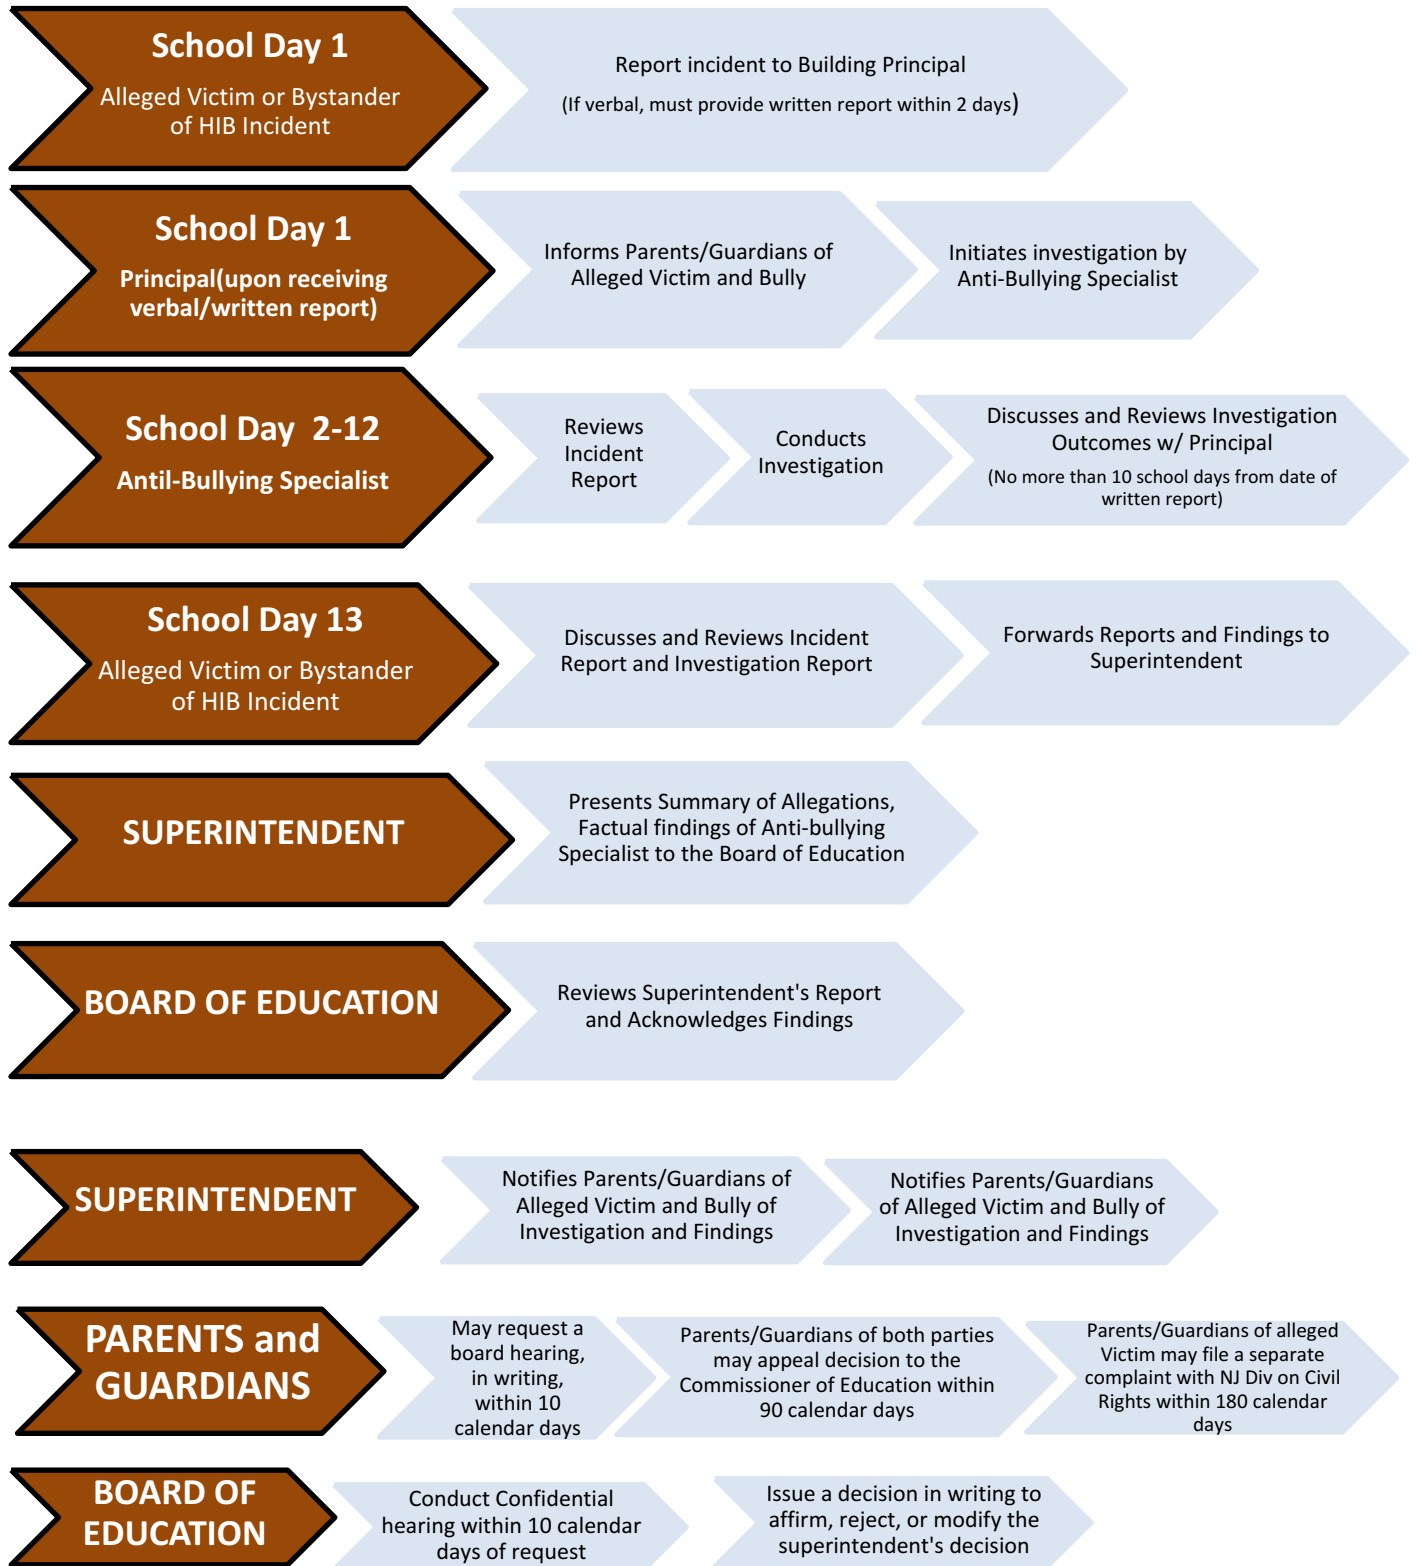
School Day 1

Alleged Victim or Bystander of HIB Incident

Report incident to Building Principal

(If verbal, must provide written report within 2 days)

School Day 1

Principal(upon receiving verbal/written report)

Informs Parents/Guardians of Alleged Victim and Bully

Initiates investigation by Anti-Bullying Specialist

School Day 2-12

Antil-Bullying Specialist

Reviews Incident Report

Conducts Investigation

Discusses and Reviews Investigation Outcomes w/ Principal

(No more than 10 school days from date of written report)

School Day 13

Alleged Victim or Bystander of HIB Incident

Discusses and Reviews Incident Report and Investigation Report

Forwards Reports and Findings to Superintendent

SUPERINTENDENT

Presents Summary of Allegations, Factual findings of Anti-bullying Specialist to the Board of Education

BOARD OF EDUCATION

Reviews Superintendent's Report and Acknowledges Findings

SUPERINTENDENT

Notifies Parents/Guardians of Alleged Victim and Bully of Investigation and Findings

Notifies Parents/Guardians of Alleged Victim and Bully of Investigation and Findings

PARENTS and GUARDIANS

May request a board hearing, in writing, within 10 calendar days

Parents/Guardians of both parties may appeal decision to the Commissioner of Education within 90 calendar days

Parents/Guardians of alleged Victim may file a separate complaint with NJ Div on Civil Rights within 180 calendar days

BOARD OF EDUCATION

Conduct Confidential hearing within 10 calendar days of request

Issue a decision in writing to affirm, reject, or modify the superintendent's decision